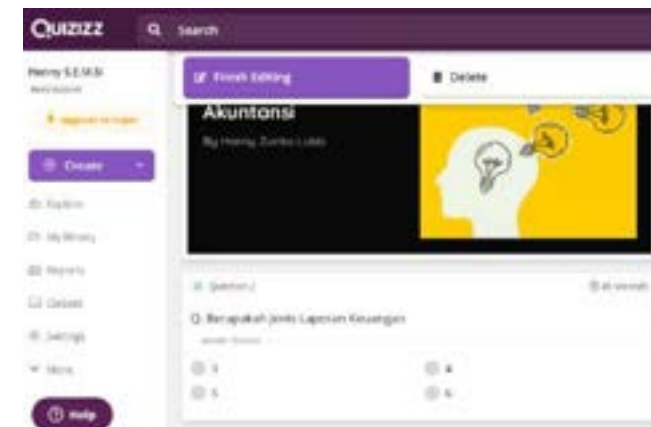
QUIZIZZ
Search
Henny S.E.M.Si
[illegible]
Upgrade to Super
Create
Explore
My library
Reports
Classes
Settings
More
Help
Finish Editing
Delete
Akuntansi
By Henny Zurika Lubis
Question 2
30 seconds
Q. Berapakah Jenis Laporan Keuangan
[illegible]
3
4
5
6